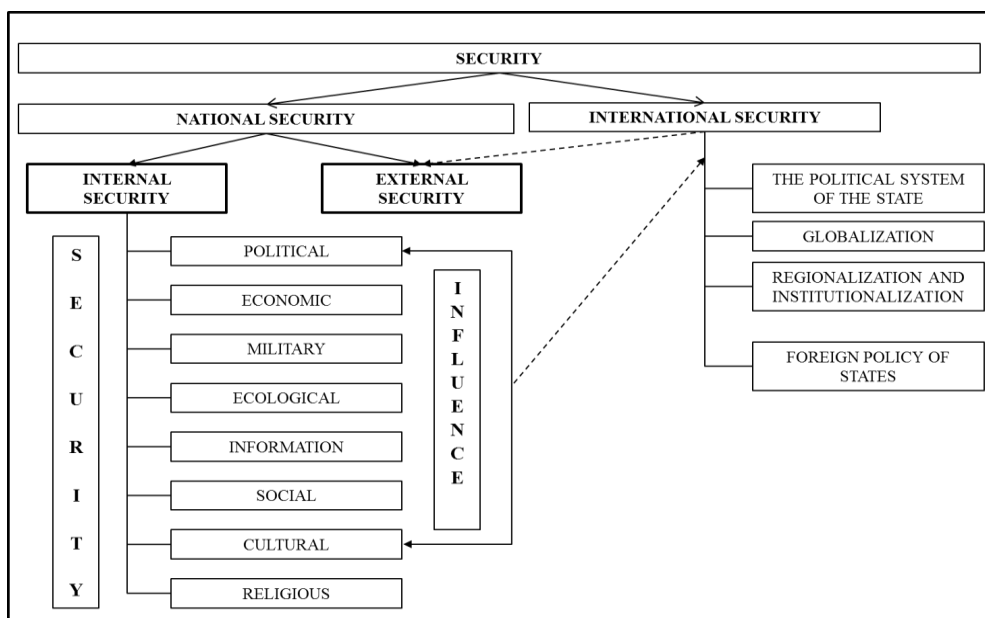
SECURITY

NATIONAL SECURITY

INTERNATIONAL SECURITY

INTERNAL SECURITY

EXTERNAL SECURITY

SECURITY

POLITICAL

ECONOMIC

MILITARY

ECOLOGICAL

INFORMATION

SOCIAL

CULTURAL

RELIGIOUS

INFLUENCE

THE POLITICAL SYSTEM OF THE STATE

GLOBALIZATION

REGIONALIZATION AND INSTITUTIONALIZATION

FOREIGN POLICY OF STATES